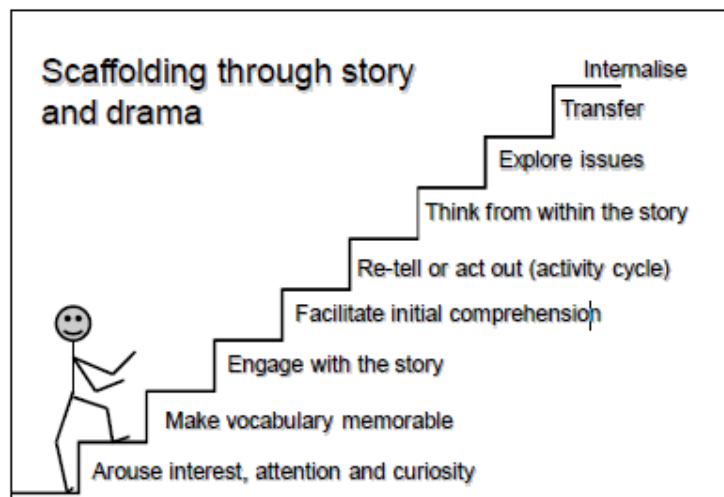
Scaffolding through story and drama

Internalise

Transfer

Explore issues

Think from within the story

Re-tell or act out (activity cycle)

Facilitate initial comprehension

Engage with the story

Make vocabulary memorable

Arouse interest, attention and curiosity